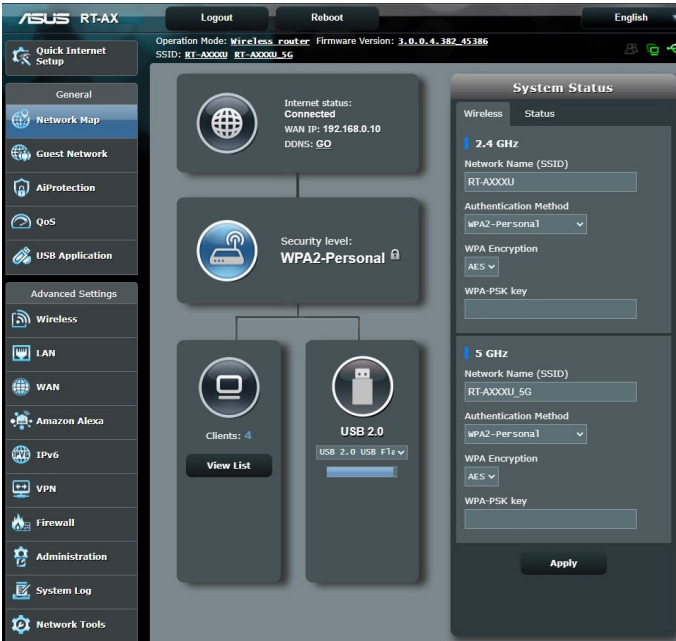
ASUS RT-AX

Logout

Reboot

English

Quick Internet Setup

Operation Mode: Wireless router Firmware Version: 3.0.0.4.382_45386
SSID: RT-AXXXU RT-AXXXU_5G

General

Network Map

Guest Network

AiProtection

QoS

USB Application

Advanced Settings

Wireless

LAN

WAN

Amazon Alexa

IPv6

VPN

Firewall

Administration

System Log

Network Tools

Internet status:
Connected
WAN IP: 192.168.0.10
DDNS: GO

Security level:
WPA2-Personal

Clients: 4

View List

USB 2.0

USB 2.0 USB Fla

System Status

Wireless

Status

2.4 GHz

Network Name (SSID)

RT-AXXXU

Authentication Method

WPA2-Personal

WPA Encryption

AES

WPA-PSK key

5 GHz

Network Name (SSID)

RT-AXXXU_5G

Authentication Method

WPA2-Personal

WPA Encryption

AES

WPA-PSK key

Apply